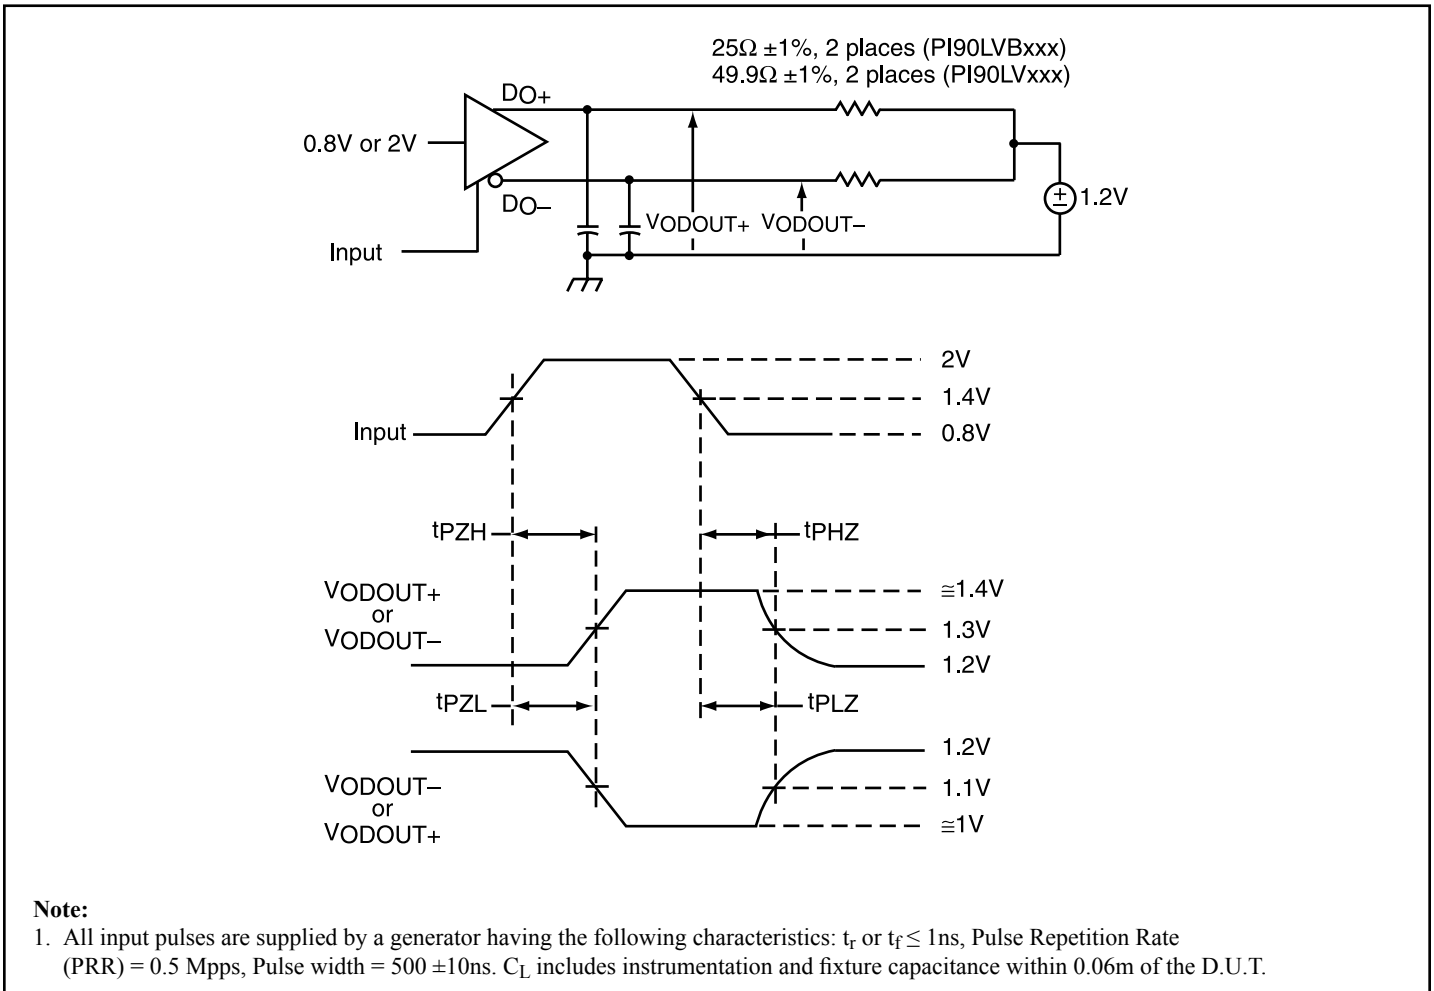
25Ω ±1%, 2 places (PI90LVBxxx)
49.9Ω ±1%, 2 places (PI90LVxxx)

DO+

0.8V or 2V

DO–

$\pm$ 1.2V

VODOUT+ VODOUT–

Input

2V
1.4V
Input
0.8V

tPZH
tPHZ

VODOUT+
or
VODOUT–

≅1.4V
1.3V
1.2V

tPZL
tPLZ

1.2V
VODOUT–
or
VODOUT+
1.1V
≅1V

**Note:**
1. All input pulses are supplied by a generator having the following characteristics: $t_r$ or $t_f \leq$ 1ns, Pulse Repetition Rate (PRR) = 0.5 Mpps, Pulse width = 500 ±10ns. $C_L$ includes instrumentation and fixture capacitance within 0.06m of the D.U.T.